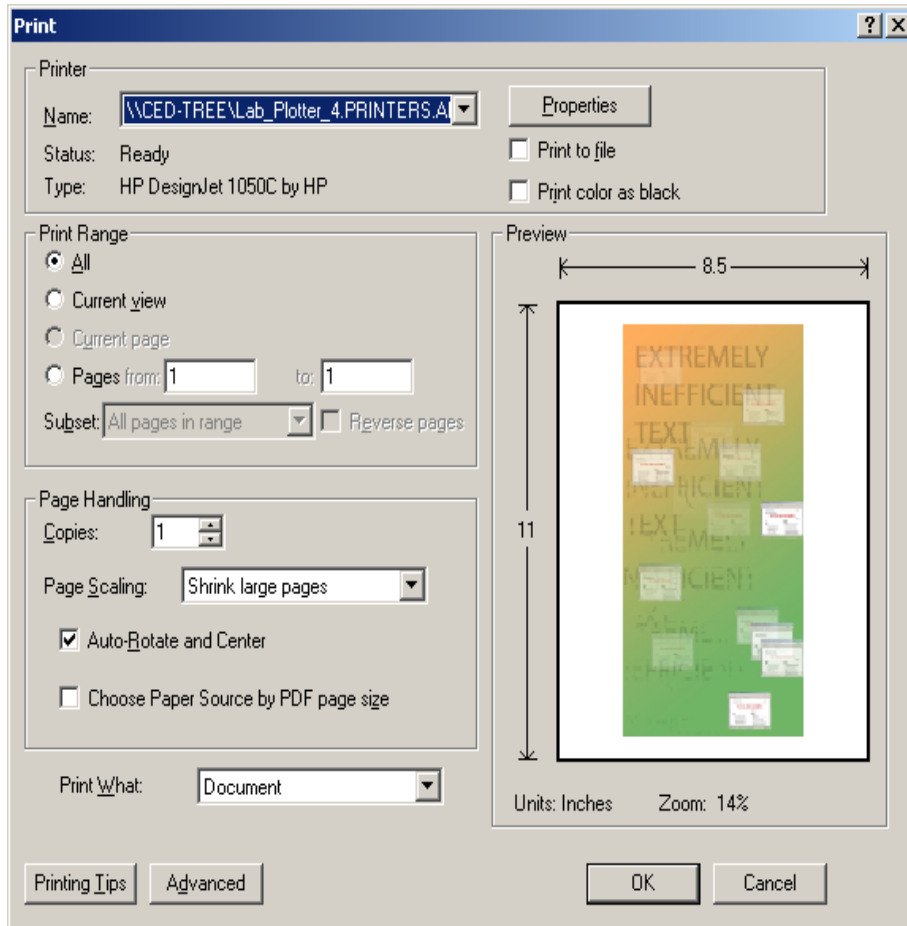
Print

?
X

Printer

Name: \\CED-TREE\Lab_Plotter_4.PRINTERS.A

Status: Ready

Type: HP DesignJet 1050C by HP

Properties

Print to file

Print color as black

Print Range

All

Current view

Current page

Pages from: 1 to: 1

Subset: All pages in range

Reverse pages

Preview

8.5

11

EXTREMELY INEFFICIENT TEXT

EXTREMELY INEFFICIENT TEXT

EXTREMELY INEFFICIENT

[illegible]

Page Handling

Copies: 1

Page Scaling: Shrink large pages

Auto-Rotate and Center

Choose Paper Source by PDF page size

Print What: Document

Units: Inches

Zoom: 14%

Printing Tips

Advanced

OK

Cancel